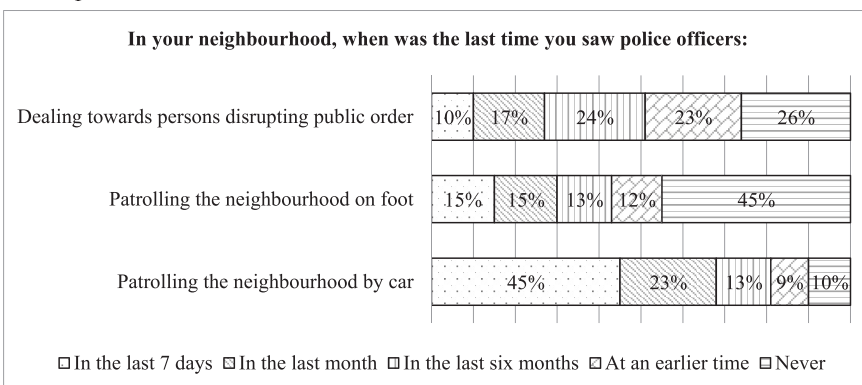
In your neighbourhood, when was the last time you saw police officers:

| | In the last 7 days | In the last month | In the last six months | At an earlier time | Never |
|---|---|---|---|---|---|
| Dealing towards persons disrupting public order | 10% | 17% | 24% | 23% | 26% |
| Patrolling the neighbourhood on foot | 15% | 15% | 13% | 12% | 45% |
| Patrolling the neighbourhood by car | 45% | 23% | 13% | 9% | 10% |

In the last 7 days In the last month In the last six months At an earlier time Never